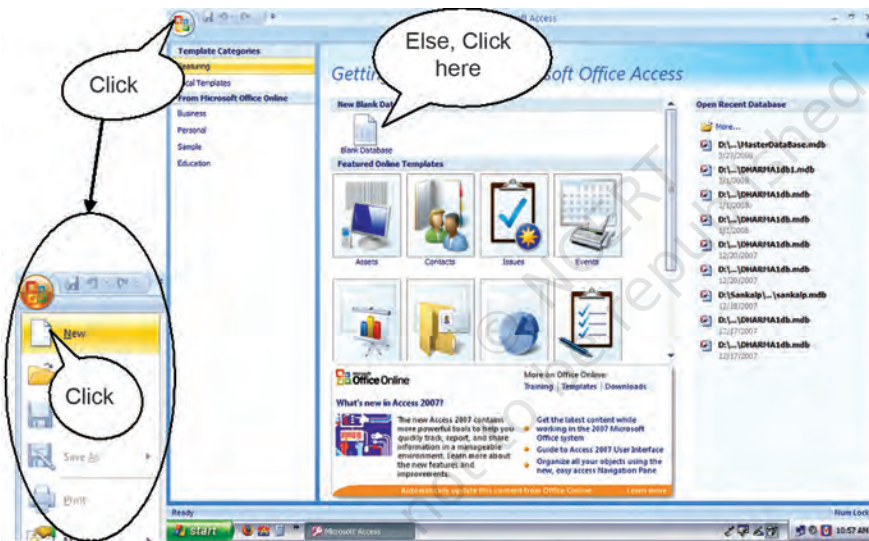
Click

Else, Click here

Click

Access

Template Categories
Featuring
Local Templates
From Microsoft Office Online
Business
Personal
Sample
Education

Getti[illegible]soft Office Access

New Blank Data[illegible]
Blank Database
Featured Online Templates
Assets
Contacts
Issues
Events

Office Online
More on Office Online:
Training | Templates | Downloads
What's new in Access 2007?
The new Access 2007 contains more powerful tools to help you quickly track, report, and share information in a manageable environment. Learn more about the new features and improvements.
Get the latest content while working in the 2007 Microsoft Office system
Guide to Access 2007 User Interface
Organize all your objects using the new, easy access Navigation Pane
Automatically update this content from Office Online
Learn more

Open Recent Database
More...
D:\...\MasterDataBase.mdb
3/27/2008
D:\...\DHARMA1db1.mdb
3/1/2008
D:\...\DHARMA1db.mdb
3/1/2008
D:\...\DHARMA1db.mdb
3/1/2008
D:\...\DHARMA1db.mdb
12/20/2007
D:\...\DHARMA1db.mdb
12/20/2007
D:\Sankalp\...\sankalp.mdb
12/18/2007
D:\...\DHARMA1db.mdb
12/17/2007
D:\...\DHARMA1db.mdb
12/17/2007

New
Save As
Print

Ready
Num Lock
start
Microsoft Access
10:57 AM

© NCERT not to be republished